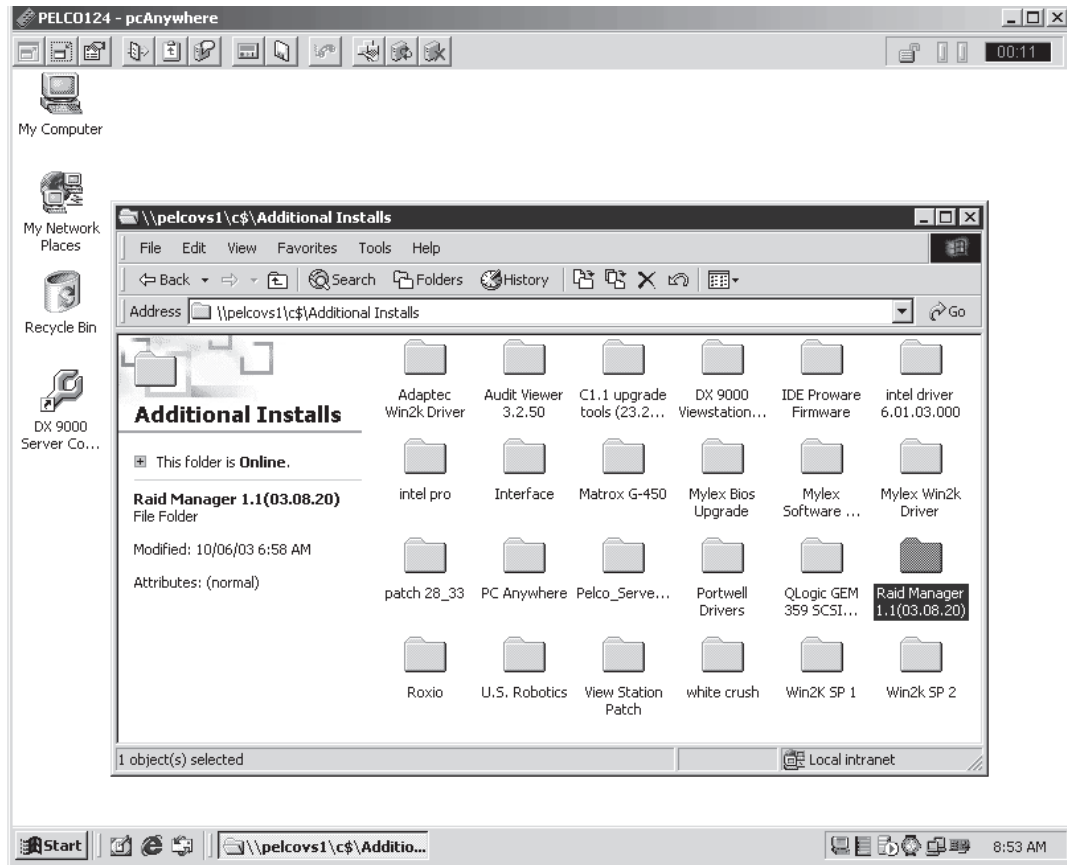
PELCO124 - pcAnywhere

00:11

My Computer

My Network Places

Recycle Bin

DX 9000 Server Co...

\\pelcovs1\c$\Additional Installs

File Edit View Favorites Tools Help

Back Search Folders History

Address \\pelcovs1\c$\Additional Installs Go

Additional Installs

This folder is **Online**.

**Raid Manager 1.1(03.08.20)**
File Folder

Modified: 10/06/03 6:58 AM

Attributes: (normal)

Adaptec Win2k Driver
Audit Viewer 3.2.50
C1.1 upgrade tools (23.2...
DX 9000 Viewstation...
IDE Proware Firmware
intel driver 6.01.03.000
intel pro
Interface
Matrox G-450
Mylex Bios Upgrade
Mylex Software ...
Mylex Win2k Driver
patch 28_33
PC Anywhere
Pelco_Serve...
Portwell Drivers
QLogic GEM 359 SCSI...
Raid Manager 1.1(03.08.20)
Roxio
U.S. Robotics
View Station Patch
white crush
Win2K SP 1
Win2k SP 2

1 object(s) selected

Local intranet

Start

\\pelcovs1\c$\Additio...

8:53 AM